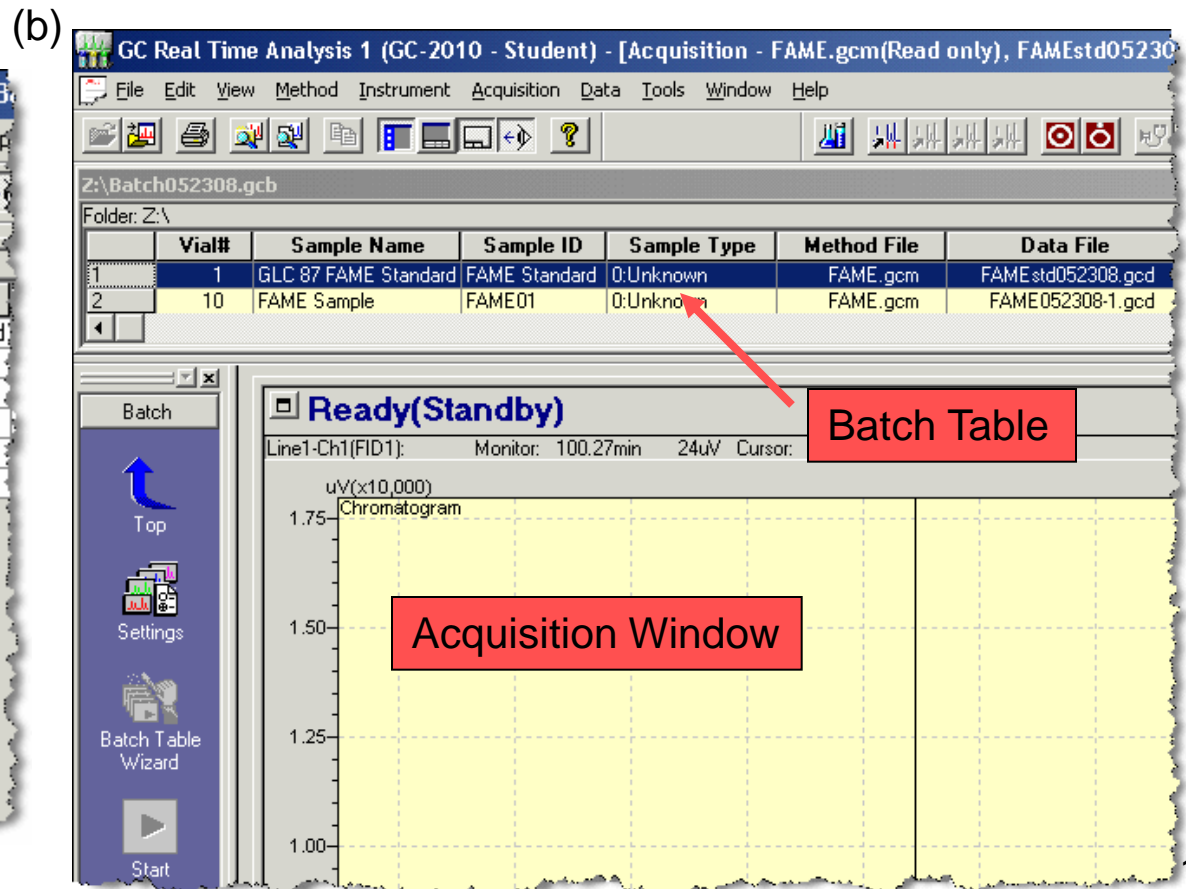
(b)

GC Real Time Analysis 1 (GC-2010 - Student) - [Acquisition - FAME.gcm(Read only), FAMEstd05230

File Edit View Method Instrument Acquisition Data Tools Window Help

Z:\Batch052308.gcb

Folder: Z:\

| | Vial# | Sample Name | Sample ID | Sample Type | Method File | Data File |
|---|---|---|---|---|---|---|
| 1 | 1 | GLC 87 FAME Standard | FAME Standard | 0:Unknown | FAME.gcm | FAMEstd052308.gcd |
| 2 | 10 | FAME Sample | FAME01 | 0:Unknown | FAME.gcm | FAME052308-1.gcd |

Batch

Top

Settings

Batch Table Wizard

Start

Ready(Standby)

Line1-Ch1(FID1): Monitor: 100.27min 24uV Cursor:

uV(x10,000)

Chromatogram

1.75

1.50

1.25

1.00

Batch Table

Acquisition Window